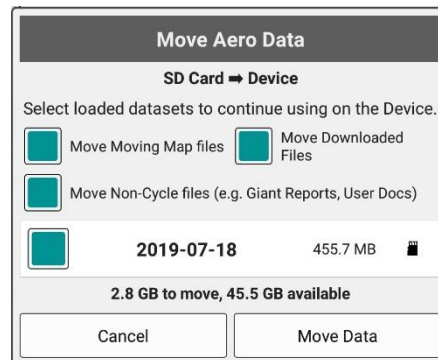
Move Aero Data

SD Card ➡ Device

Select loaded datasets to continue using on the Device.

Move Moving Map files

Move Downloaded Files

Move Non-Cycle files (e.g. Giant Reports, User Docs)

2019-07-18 455.7 MB

2.8 GB to move, 45.5 GB available

Cancel

Move Data